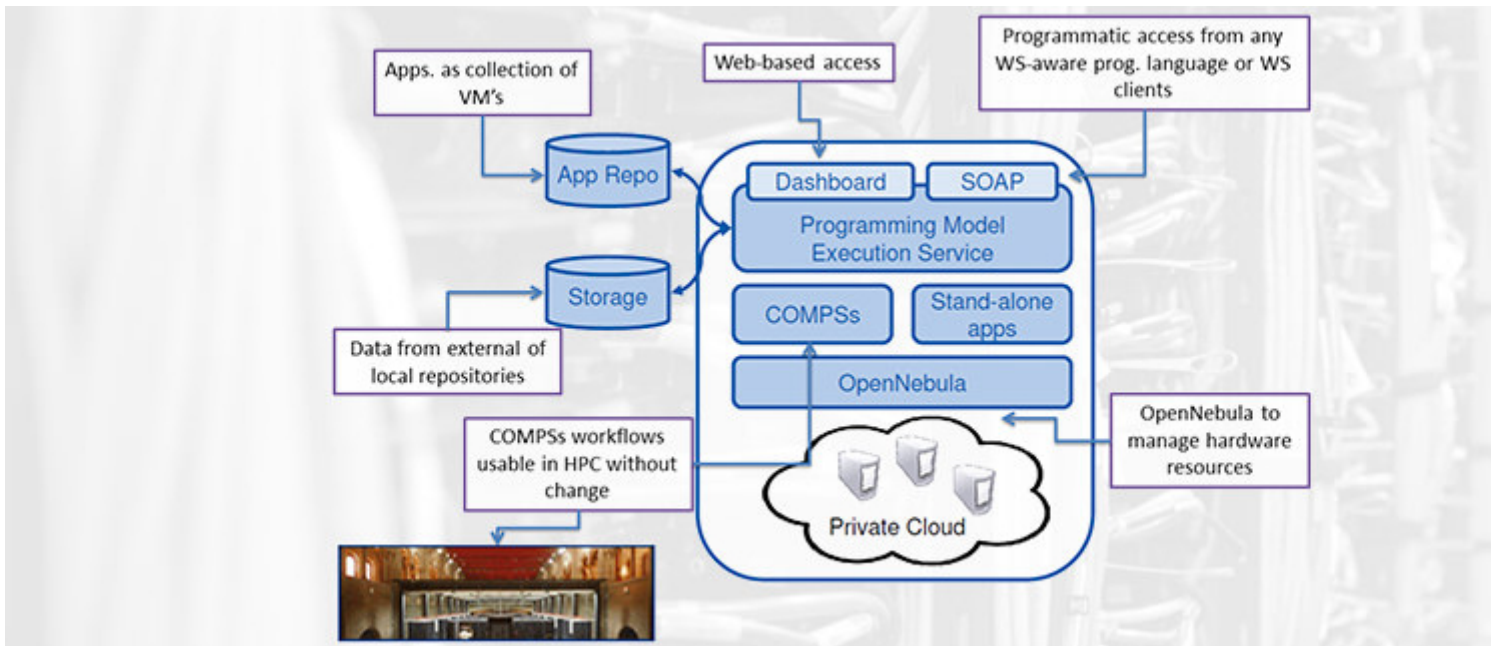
Apps. as collection of VM's

Web-based access

Programmatic access from any WS-aware prog. language or WS clients

App Repo

Dashboard

SOAP

Programming Model Execution Service

Storage

COMPSs

Stand-alone apps

Data from external of local repositories

OpenNebula

COMPSs workflows usable in HPC without change

OpenNebula to manage hardware resources

Private Cloud